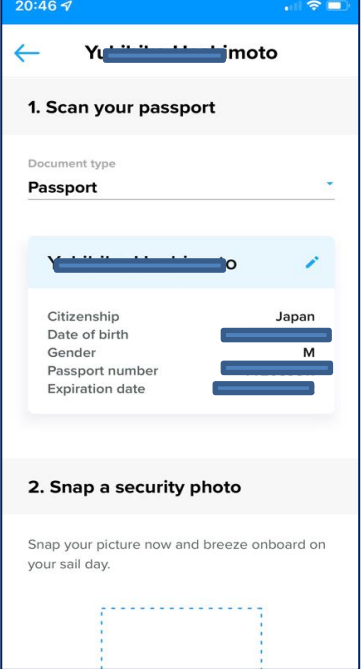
20:46

Y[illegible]imoto

1. Scan your passport

Document type
Passport

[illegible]o

Citizenship Japan
Date of birth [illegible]
Gender M
Passport number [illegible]
Expiration date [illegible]

2. Snap a security photo

Snap your picture now and breeze onboard on your sail day.